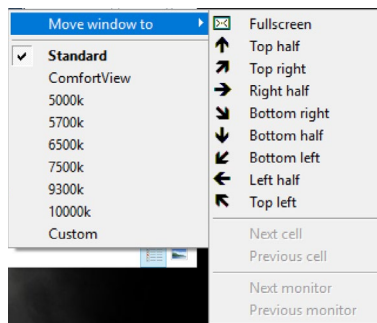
Move window to
✔ Standard
ComfortView
5000k
5700k
6500k
7500k
9300k
10000k
Custom

Fullscreen
Top half
Top right
Right half
Bottom right
Bottom half
Bottom left
Left half
Top left
Next cell
Previous cell
Next monitor
Previous monitor